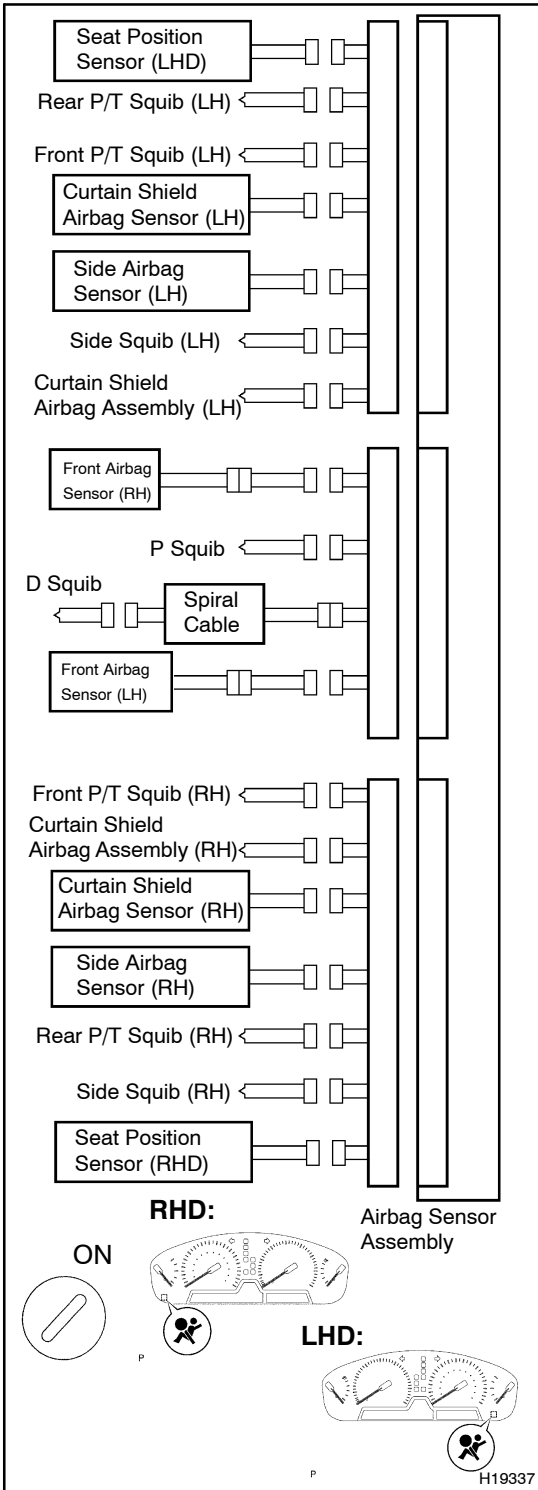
Seat Position Sensor (LHD)

Rear P/T Squib (LH)

Front P/T Squib (LH)

Curtain Shield Airbag Sensor (LH)

Side Airbag Sensor (LH)

Side Squib (LH)

Curtain Shield Airbag Assembly (LH)

Front Airbag Sensor (RH)

P Squib

D Squib

Spiral Cable

Front Airbag Sensor (LH)

Front P/T Squib (RH)

Curtain Shield Airbag Assembly (RH)

Curtain Shield Airbag Sensor (RH)

Side Airbag Sensor (RH)

Rear P/T Squib (RH)

Side Squib (RH)

Seat Position Sensor (RHD)

RHD:

Airbag Sensor Assembly

ON

P

LHD:

P

H19337